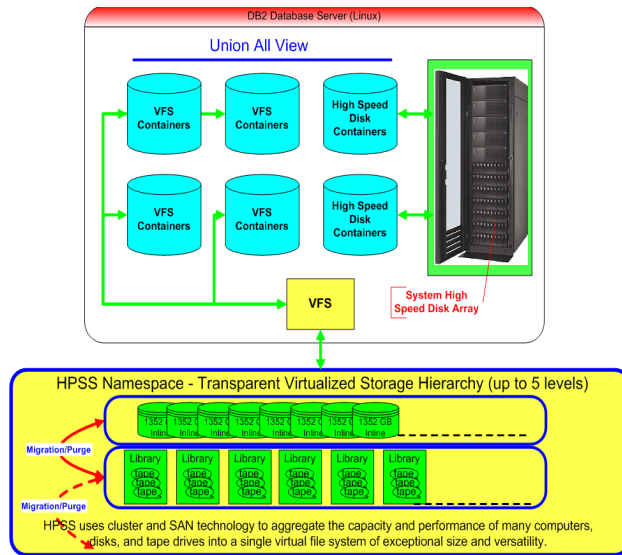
DB2 Database Server (Linux)

Union All View

VFS Containers

VFS Containers

High Speed Disk Containers

VFS Containers

VFS Containers

High Speed Disk Containers

VFS

System High Speed Disk Array

HPSS Namespace - Transparent Virtualized Storage Hierarchy (up to 5 levels)

1352 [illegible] Inline

1352 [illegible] Inline

1352 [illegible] Inline

1352 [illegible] Inline

1352 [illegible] Inline

1352 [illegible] Inline

1352 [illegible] Inline

1352 GB Inline

Migration/Purge

Library tape tape tape

Library tape tape tape

Library tape tape tape

Library tape tape tape

Library tape tape tape

Library tape tape tape

Migration/Purge

HPSS uses cluster and SAN technology to aggregate the capacity and performance of many computers, disks, and tape drives into a single virtual file system of exceptional size and versatility.